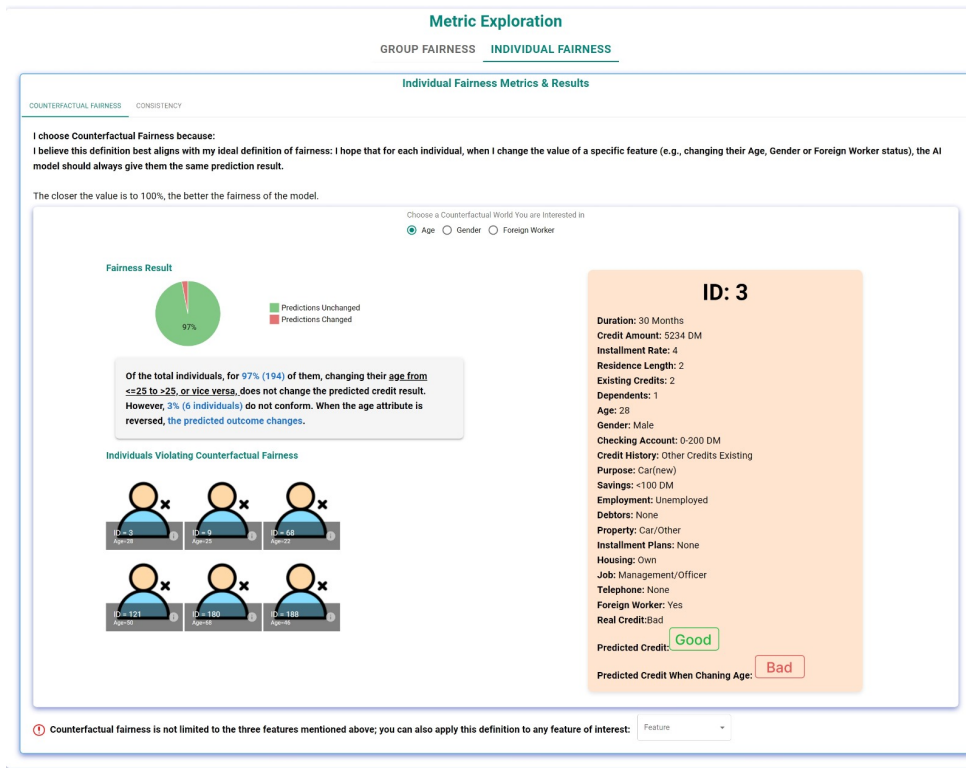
Metric Exploration

GROUP FAIRNESS INDIVIDUAL FAIRNESS

Individual Fairness Metrics & Results

COUNTERFACTUAL FAIRNESS CONSISTENCY

I choose Counterfactual Fairness because:
I believe this definition best aligns with my ideal definition of fairness: I hope that for each individual, when I change the value of a specific feature (e.g., changing their Age, Gender or Foreign Worker status), the AI model should always give them the same prediction result.

The closer the value is to 100%, the better the fairness of the model.

Choose a Counterfactual World You are Interested in
Age Gender Foreign Worker

Fairness Result

97%

Predictions Unchanged
Predictions Changed

Of the total individuals, for 97% (194) of them, changing their age from <=25 to >25, or vice versa, does not change the predicted credit result. However, 3% (6 individuals) do not conform. When the age attribute is reversed, the predicted outcome changes.

Individuals Violating Counterfactual Fairness

ID = 3
Age=28
ID = 9
Age=25
ID = 68
Age=22
ID = 121
Age=50
ID = 180
Age=66
ID = 188
Age=46

ID: 3

Duration: 30 Months
Credit Amount: 5234 DM
Installment Rate: 4
Residence Length: 2
Existing Credits: 2
Dependents: 1
Age: 28
Gender: Male
Checking Account: 0-200 DM
Credit History: Other Credits Existing
Purpose: Car(new)
Savings: <100 DM
Employment: Unemployed
Debtors: None
Property: Car/Other
Installment Plans: None
Housing: Own
Job: Management/Officer
Telephone: None
Foreign Worker: Yes
Real Credit:Bad
Predicted Credit: Good
Predicted Credit When Chaning Age: Bad

Counterfactual fairness is not limited to the three features mentioned above; you can also apply this definition to any feature of interest: Feature